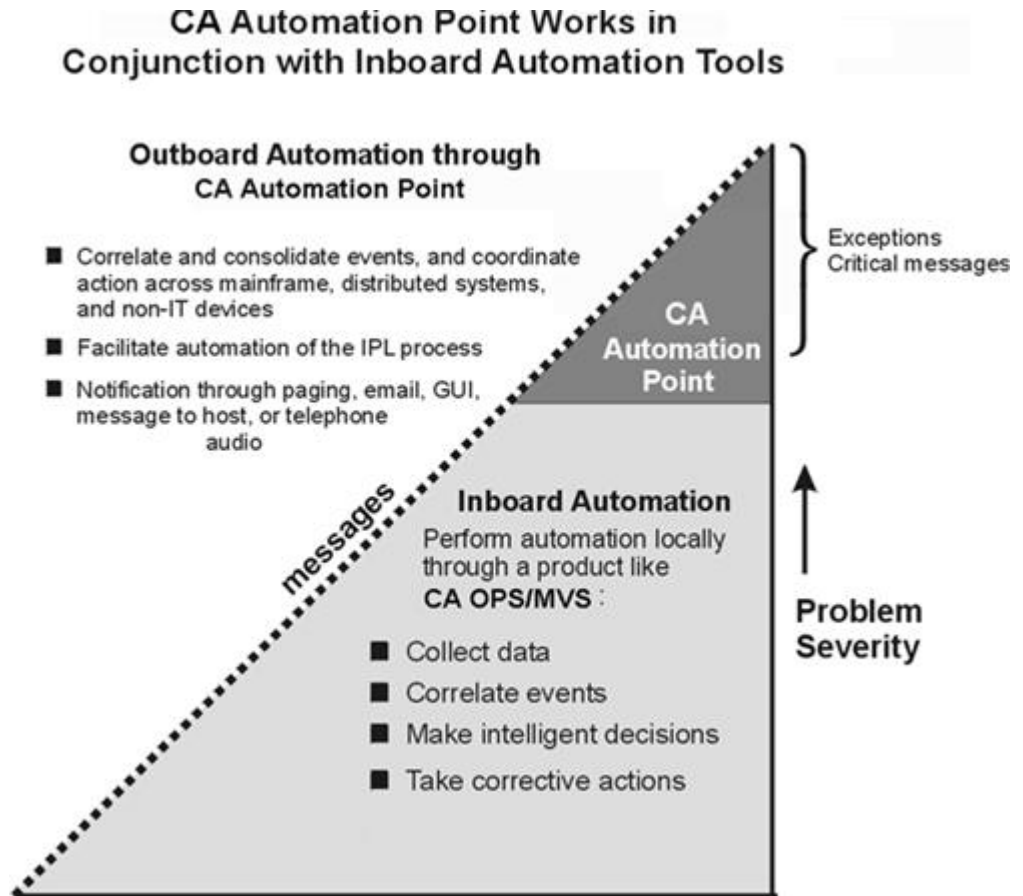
CA Automation Point Works in Conjunction with Inboard Automation Tools

Outboard Automation through CA Automation Point

■ Correlate and consolidate events, and coordinate action across mainframe, distributed systems, and non-IT devices

■ Facilitate automation of the IPL process

■ Notification through paging, email, GUI, message to host, or telephone audio

CA Automation Point

Exceptions
Critical messages

messages

Inboard Automation
Perform automation locally through a product like CA OPS/MVS :

■ Collect data
■ Correlate events
■ Make intelligent decisions
■ Take corrective actions

Problem Severity